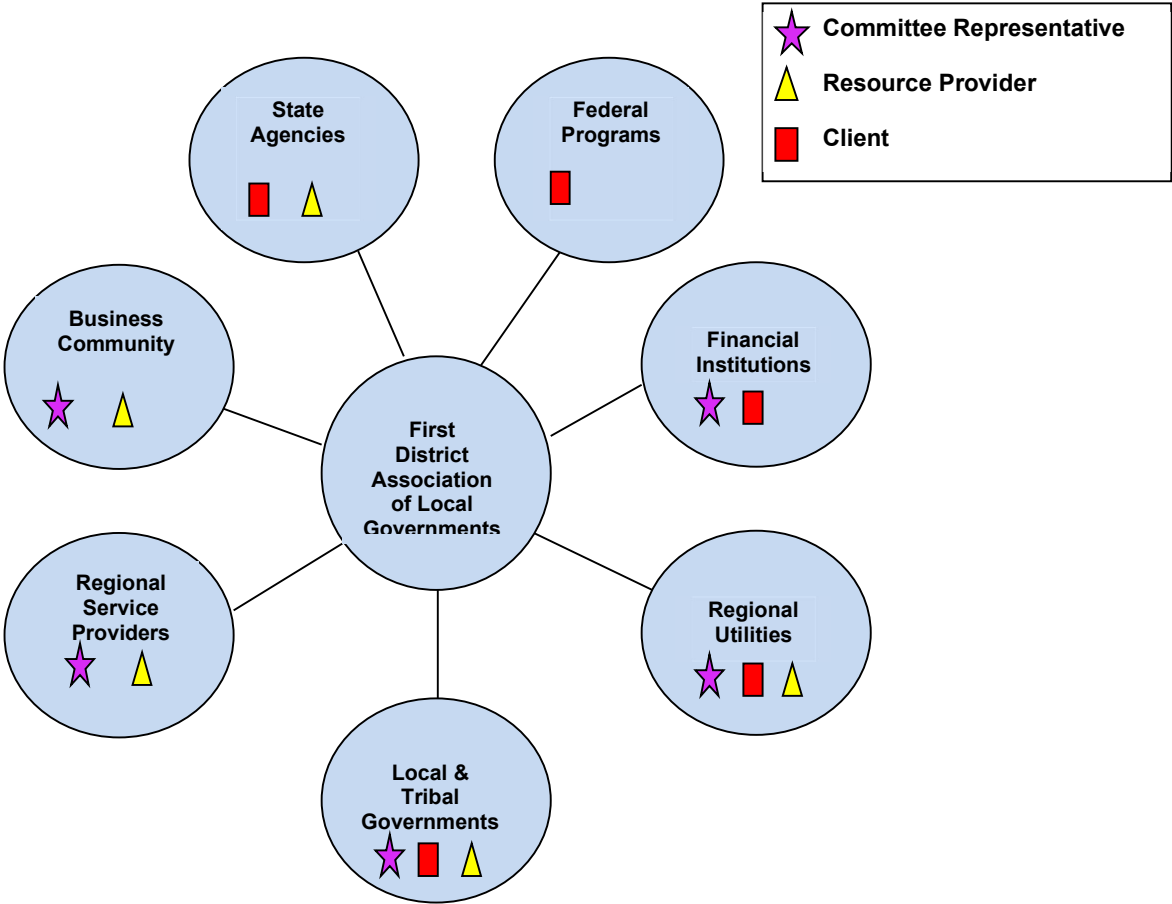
Committee Representative
Resource Provider
Client

State Agencies

Federal Programs

Business Community

Financial Institutions

First District Association of Local Governments

Regional Service Providers

Regional Utilities

Local & Tribal Governments